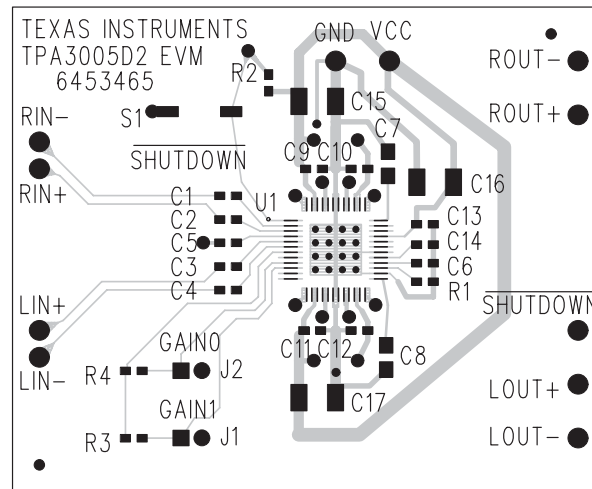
TEXAS INSTRUMENTS
TPA3005D2 EVM
6453465

GND VCC

ROUT−

ROUT+

R2

S1

RIN−

RIN+

$\overline{\text{SHUTDOWN}}$

C15

C7

C9 C10

C16

C1

C2

C5

C3

C4

U1

C13

C14

C6

R1

$\overline{\text{SHUTDOWN}}$

LIN+

LIN−

C11 C12

C8

GAIN0

R4

J2

GAIN1

R3

J1

C17

LOUT+

LOUT−